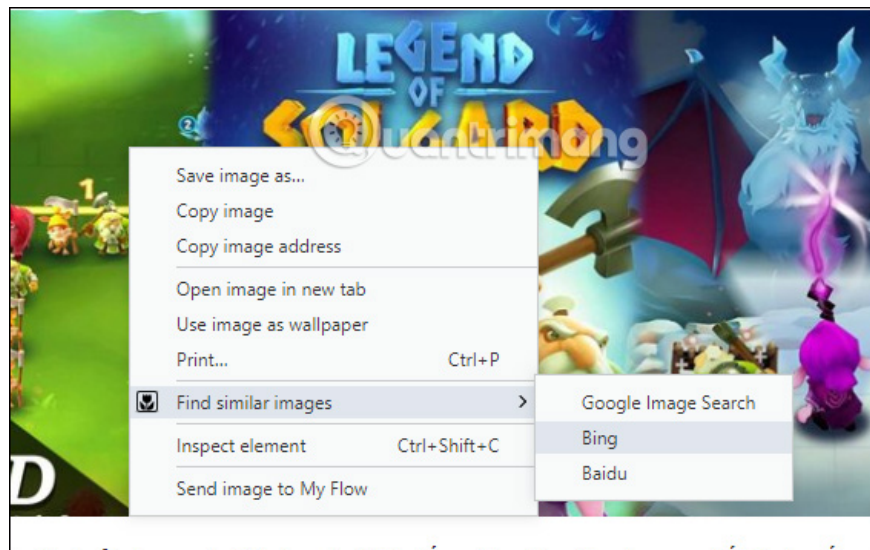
LEGEND OF SOLGARD

Quantrimang

Save image as...
Copy image
Copy image address
Open image in new tab
Use image as wallpaper
Print... Ctrl+P
Find similar images
Inspect element Ctrl+Shift+C
Send image to My Flow

Google Image Search
Bing
Baidu

D